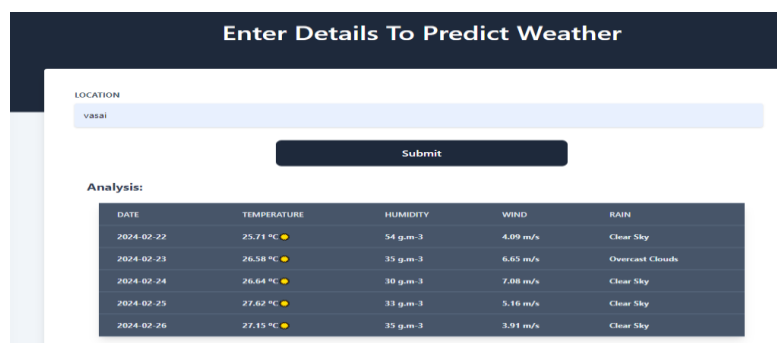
Enter Details To Predict Weather

LOCATION

vasai

Submit

Analysis:

| DATE | TEMPERATURE | HUMIDITY | WIND | RAIN |
|---|---|---|---|---|
| 2024-02-22 | 25.71 °C | 54 g.m-3 | 4.09 m/s | Clear Sky |
| 2024-02-23 | 26.58 °C | 35 g.m-3 | 6.65 m/s | Overcast Clouds |
| 2024-02-24 | 26.64 °C | 30 g.m-3 | 7.08 m/s | Clear Sky |
| 2024-02-25 | 27.62 °C | 33 g.m-3 | 5.16 m/s | Clear Sky |
| 2024-02-26 | 27.15 °C | 35 g.m-3 | 3.91 m/s | Clear Sky |